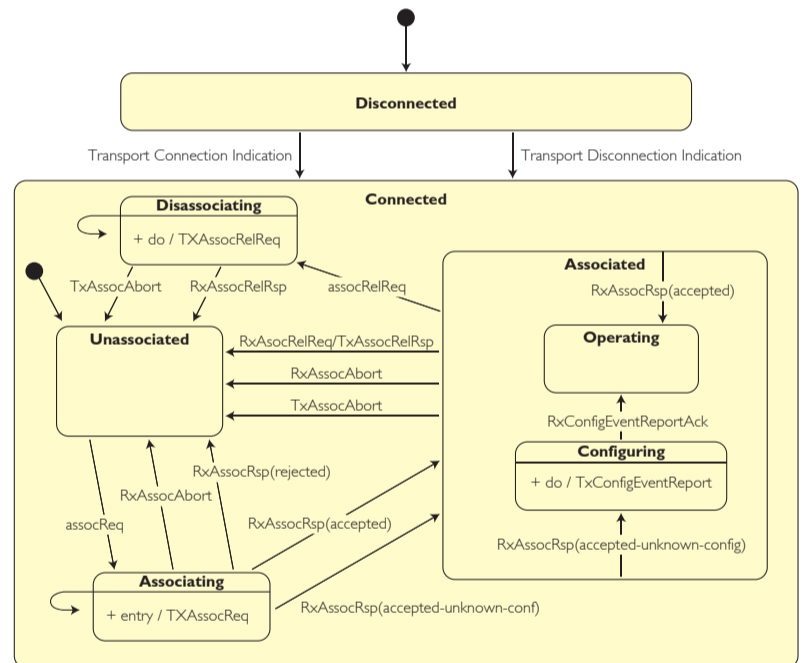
Disconnected

Transport Connection Indication

Transport Disconnection Indication

Connected

Disassociating

+ do / TXAssocRelReq

TxAssocAbort

RxAssocRelRsp

assocRelReq

Associated

RxAssocRsp(accepted)

Unassociated

RxAssocRelReq/TxAssocRelRsp

RxAssocAbort

TxAssocAbort

Operating

RxConfigEventReportAck

Configuring

+ do / TxConfigEventReport

RxAssocRsp(rejected)

RxAssocAbort

assocReq

RxAssocRsp(accepted)

RxAssocRsp(accepted-unknown-config)

Associating

+ entry / TXAssocReq

RxAssocRsp(accepted-unknown-conf)